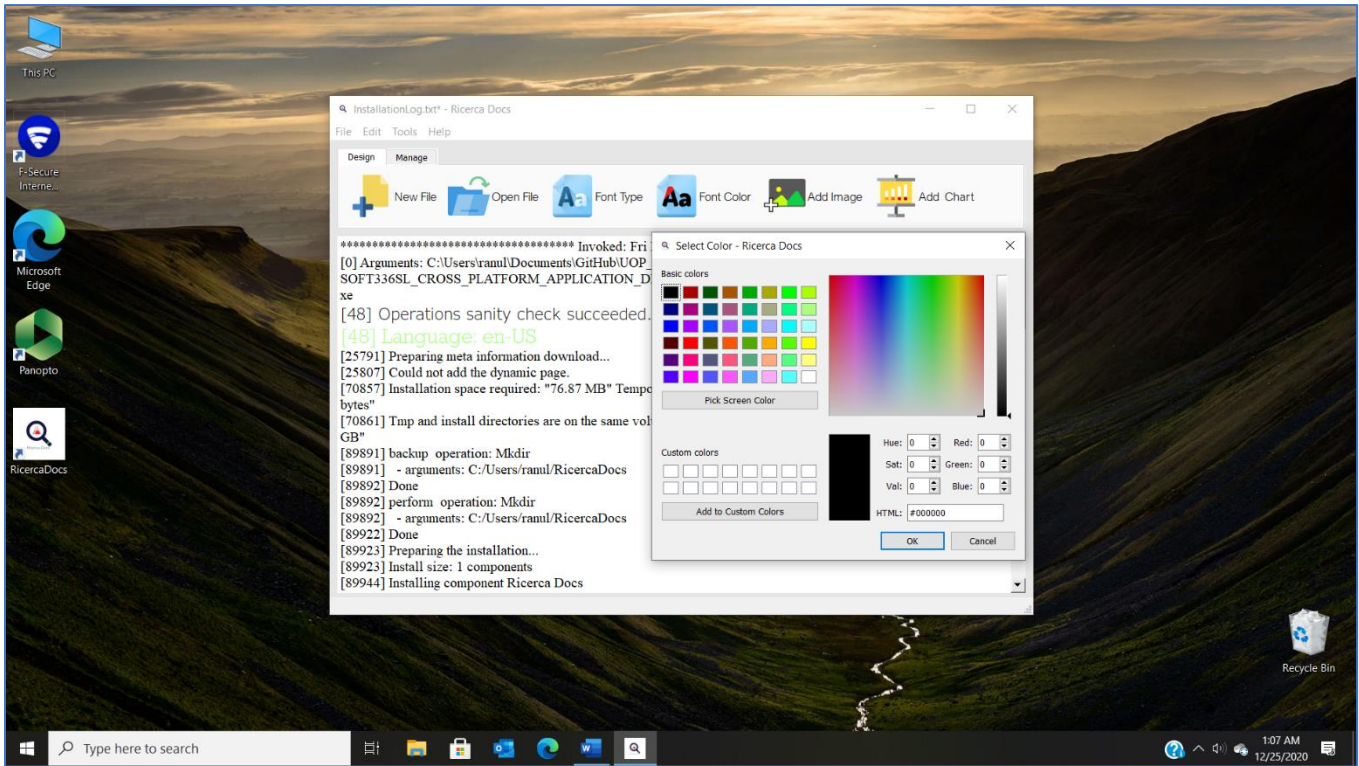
This PC

F-Secure Interne...

Microsoft Edge

Panopto

RicercaDocs

InstallationLog.txt* - Ricerca Docs

File Edit Tools Help

Design Manage

New File Open File Font Type Font Color Add Image Add Chart

************************************** Invoked: Fri
[0] Arguments: C:\Users\ranul\Documents\GitHub\UOP_
SOFT336SL_CROSS_PLATFORM_APPLICATION_D
xe
[48] Operations sanity check succeeded.
[48] Language: en-US
[25791] Preparing meta information download...
[25807] Could not add the dynamic page.
[70857] Installation space required: "76.87 MB" Tempo
bytes"
[70861] Tmp and install directories are on the same vol
GB"
[89891] backup operation: Mkdir
[89891] - arguments: C:/Users/ranul/RicercaDocs
[89892] Done
[89892] perform operation: Mkdir
[89892] - arguments: C:/Users/ranul/RicercaDocs
[89922] Done
[89923] Preparing the installation...
[89923] Install size: 1 components
[89944] Installing component Ricerca Docs

Select Color - Ricerca Docs

Basic colors

Pick Screen Color

Custom colors

Add to Custom Colors

Hue: 0 Red: 0
Sat: 0 Green: 0
Val: 0 Blue: 0
HTML: #000000

OK Cancel

Recycle Bin

Type here to search

1:07 AM
12/25/2020